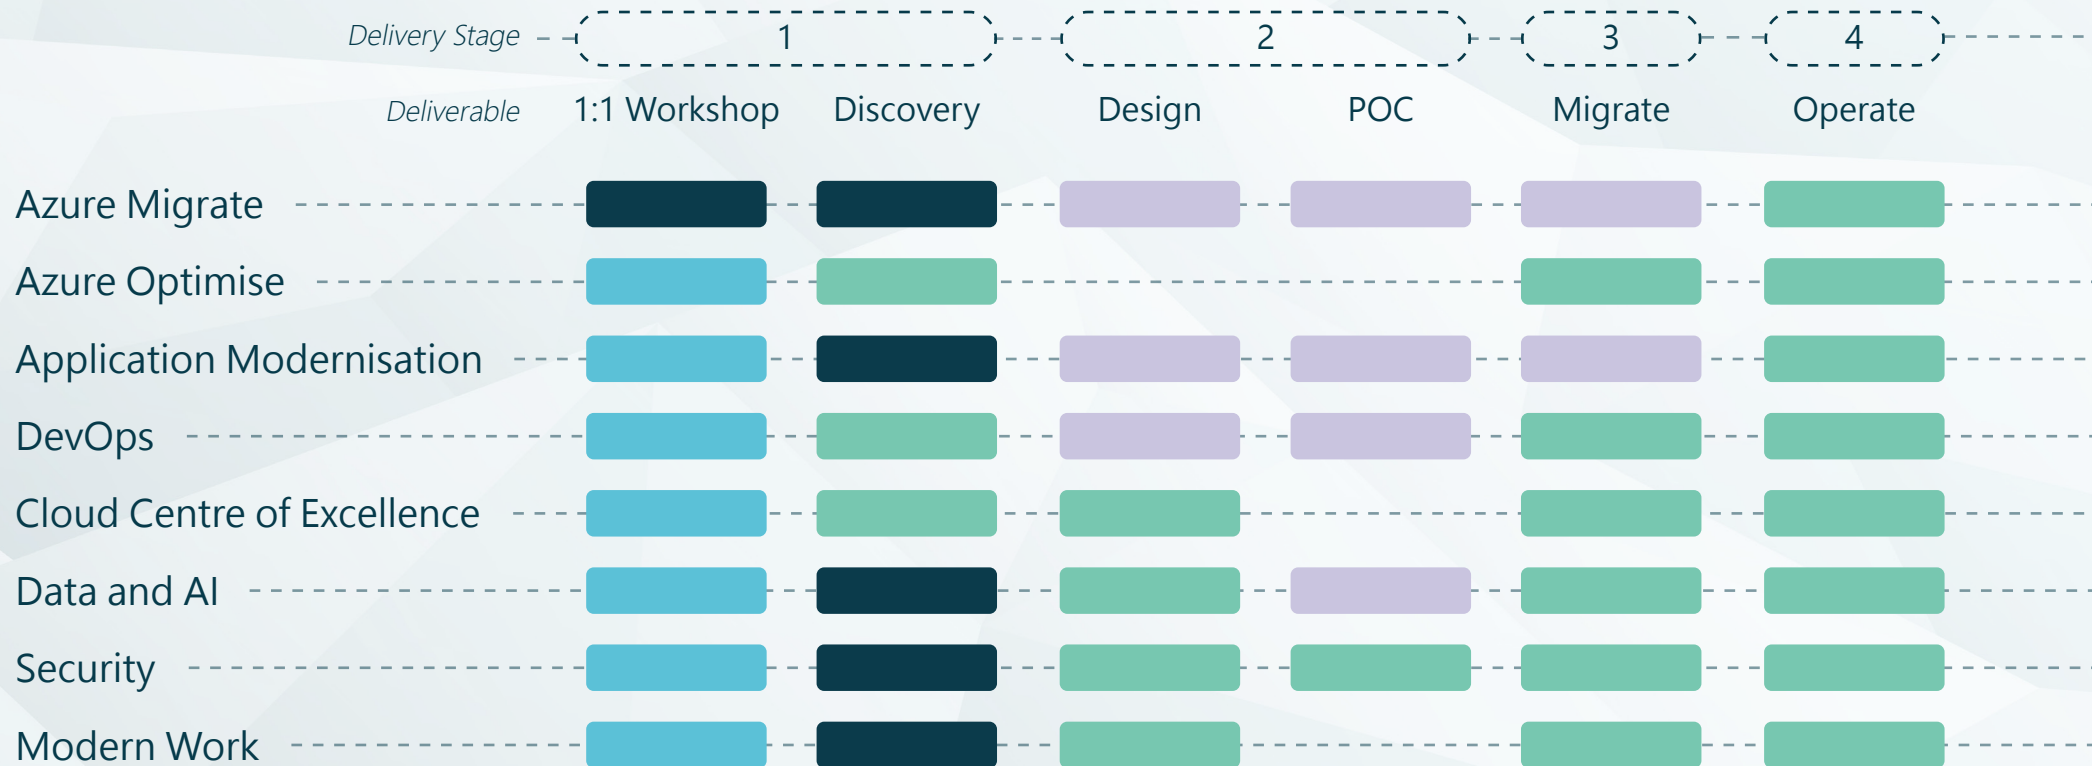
| Delivery Stage | 1 | | 2 | | 3 | 4 |
|---|---|---|---|---|---|---|
| Deliverable | 1:1 Workshop | Discovery | Design | POC | Migrate | Operate |
| Azure Migrate | | | | | | |
| Azure Optimise | | | | | | |
| Application Modernisation | | | | | | |
| DevOps | | | | | | |
| Cloud Centre of Excellence | | | | | | |
| Data and AI | | | | | | |
| Security | | | | | | |
| Modern Work | | | | | | |